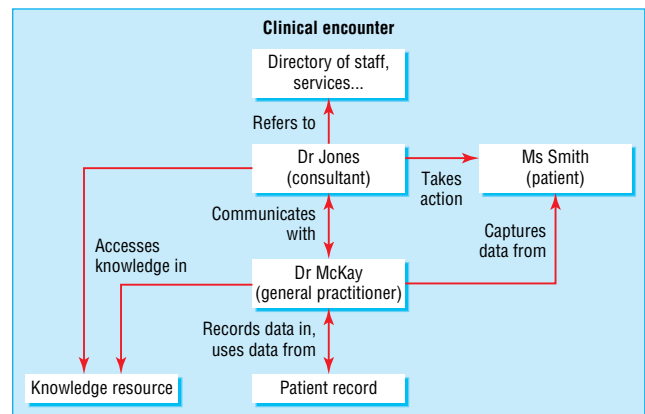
Clinical encounter

Directory of staff, services...

Refers to

Dr Jones (consultant)

Takes action

Ms Smith (patient)

Communicates with

Accesses knowledge in

Captures data from

Dr McKay (general practitioner)

Records data in, uses data from

Knowledge resource

Patient record